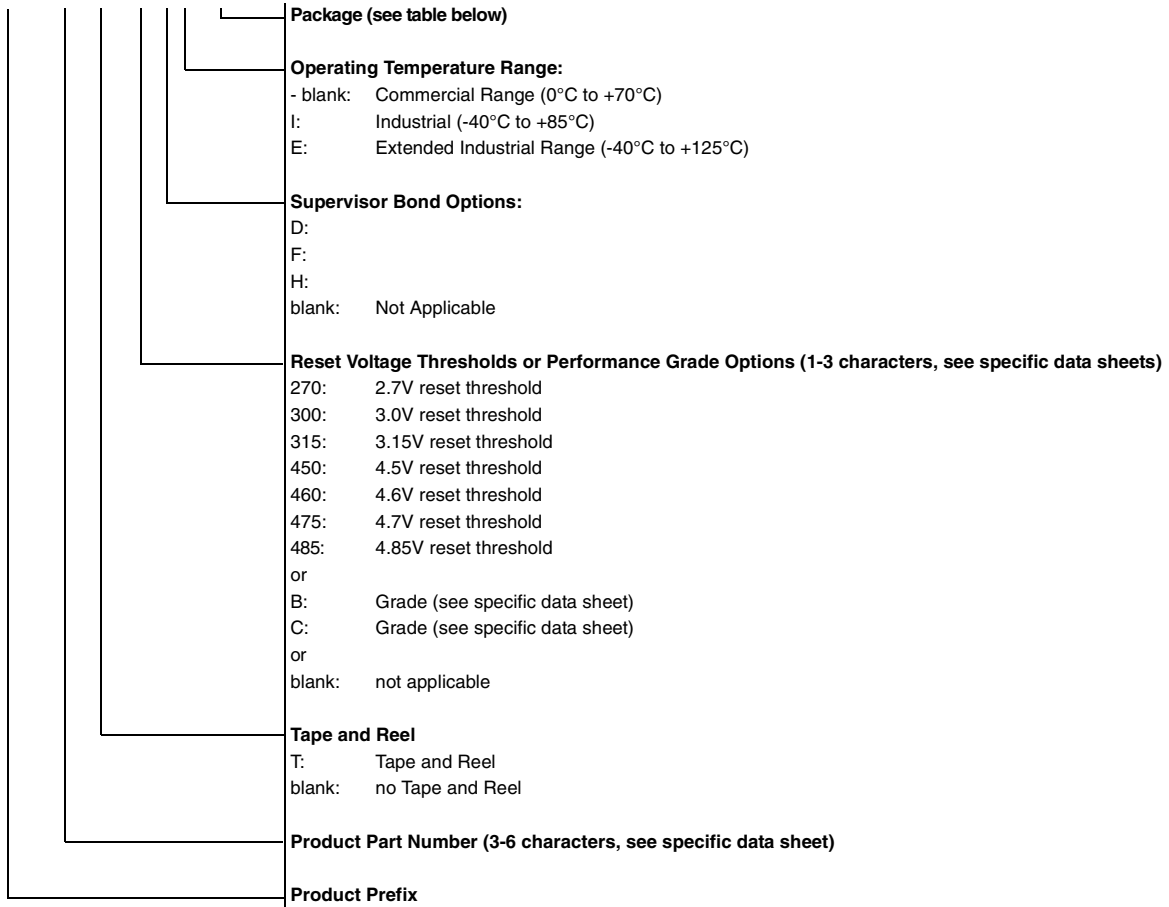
**Package (see table below)**

**Operating Temperature Range:**
- blank: Commercial Range (0°C to +70°C)
I: Industrial (-40°C to +85°C)
E: Extended Industrial Range (-40°C to +125°C)

**Supervisor Bond Options:**
D:
F:
H:
blank: Not Applicable

**Reset Voltage Thresholds or Performance Grade Options (1-3 characters, see specific data sheets)**
270: 2.7V reset threshold
300: 3.0V reset threshold
315: 3.15V reset threshold
450: 4.5V reset threshold
460: 4.6V reset threshold
475: 4.7V reset threshold
485: 4.85V reset threshold
or
B: Grade (see specific data sheet)
C: Grade (see specific data sheet)
or
blank: not applicable

**Tape and Reel**
T: Tape and Reel
blank: no Tape and Reel

**Product Part Number (3-6 characters, see specific data sheet)**

**Product Prefix**